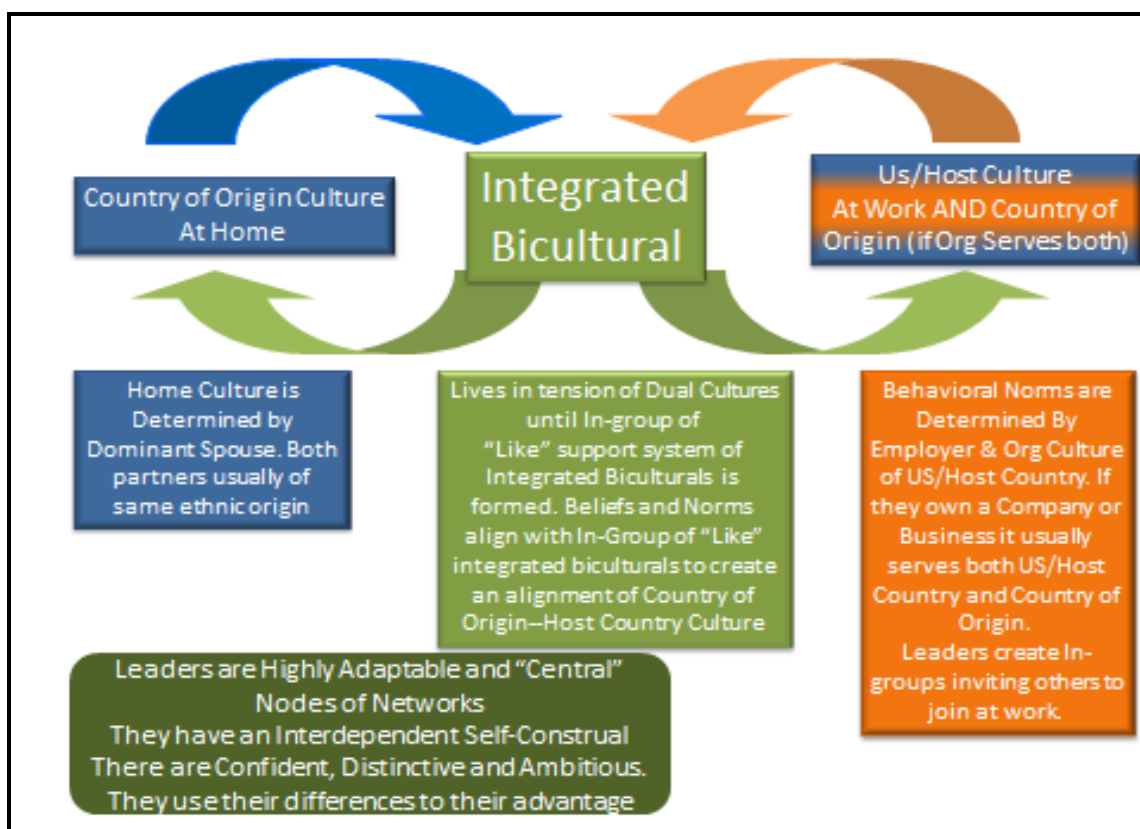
Country of Origin Culture
At Home

Integrated Bicultural

Us/Host Culture
At Work AND Country of Origin (if Org Serves both)

Home Culture is Determined by Dominant Spouse. Both partners usually of same ethnic origin

Lives in tension of Dual Cultures until In-group of "Like" support system of Integrated Biculturals is formed. Beliefs and Norms align with In-Group of "Like" integrated biculturals to create an alignment of Country of Origin–Host Country Culture

Behavioral Norms are Determined By Employer & Org Culture of US/Host Country. If they own a Company or Business it usually serves both US/Host Country and Country of Origin.
Leaders create In-groups inviting others to join at work.

Leaders are Highly Adaptable and "Central" Nodes of Networks
They have an Interdependent Self-Construal
There are Confident, Distinctive and Ambitious.
They use their differences to their advantage